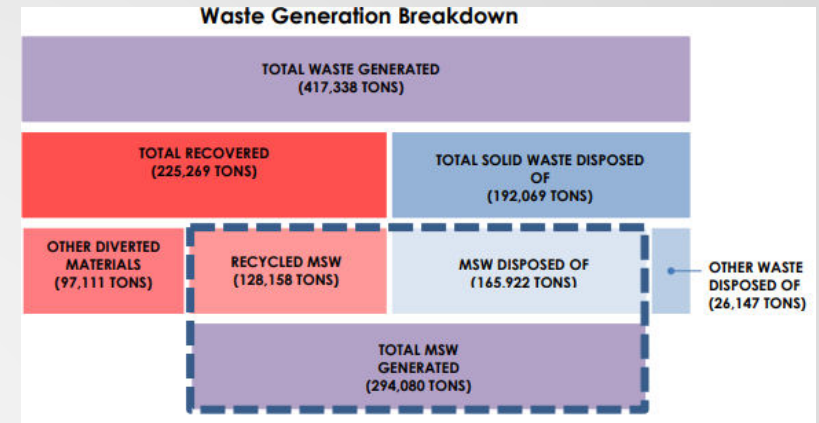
Waste Generation Breakdown

TOTAL WASTE GENERATED
(417,338 TONS)

TOTAL RECOVERED
(225,269 TONS)

TOTAL SOLID WASTE DISPOSED OF
(192,069 TONS)

OTHER DIVERTED MATERIALS
(97,111 TONS)

RECYCLED MSW
(128,158 TONS)

MSW DISPOSED OF
(165,922 TONS)

OTHER WASTE DISPOSED OF
(26,147 TONS)

TOTAL MSW GENERATED
(294,080 TONS)